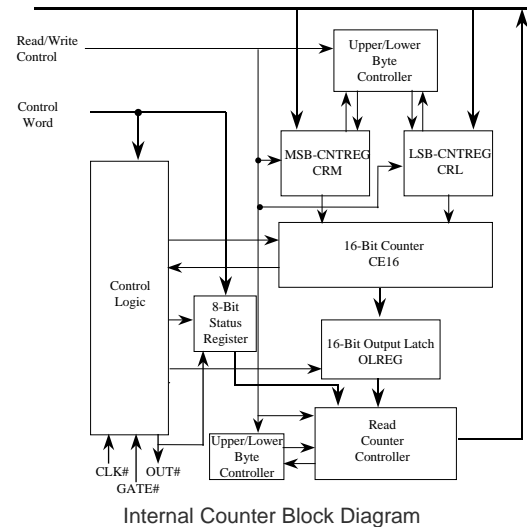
Read/Write Control

Control Word

Upper/Lower Byte Controller

MSB-CNTREG CRM

LSB-CNTREG CRL

16-Bit Counter CE16

Control Logic

8-Bit Status Register

16-Bit Output Latch OLREG

Read Counter Controller

Upper/Lower Byte Controller

CLK#

GATE#

OUT#

Internal Counter Block Diagram